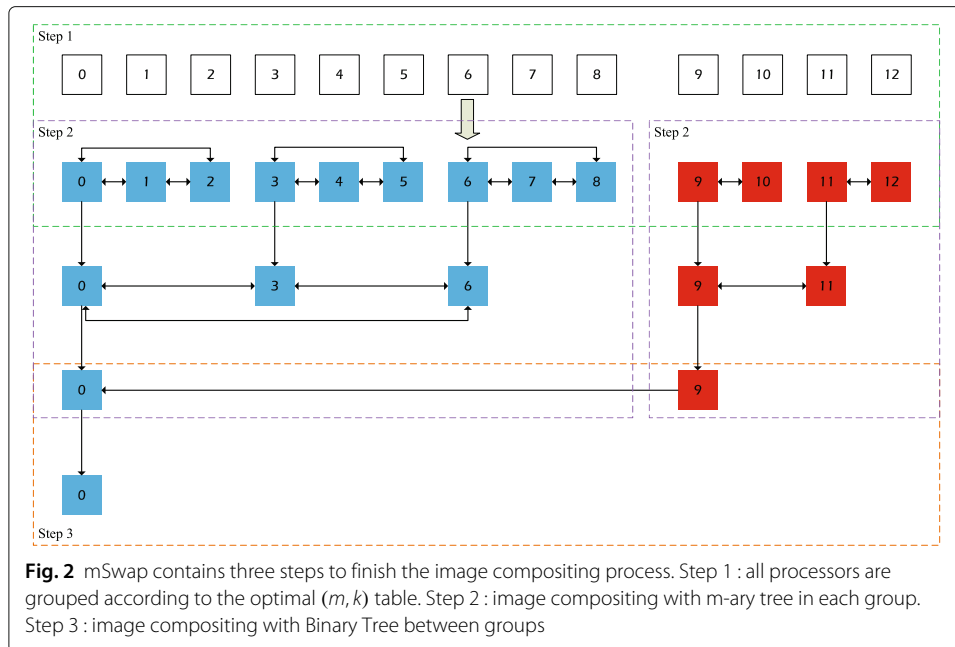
Step 1

0 1 2 3 4 5 6 7 8 9 10 11 12

Step 2

0 1 2 3 4 5 6 7 8

0 3 6

0

0

Step 2

9 10 11 12

9 11

9

Step 3

**Fig. 2** mSwap contains three steps to finish the image compositing process. Step 1 : all processors are grouped according to the optimal $(m, k)$ table. Step 2 : image compositing with m-ary tree in each group. Step 3 : image compositing with Binary Tree between groups